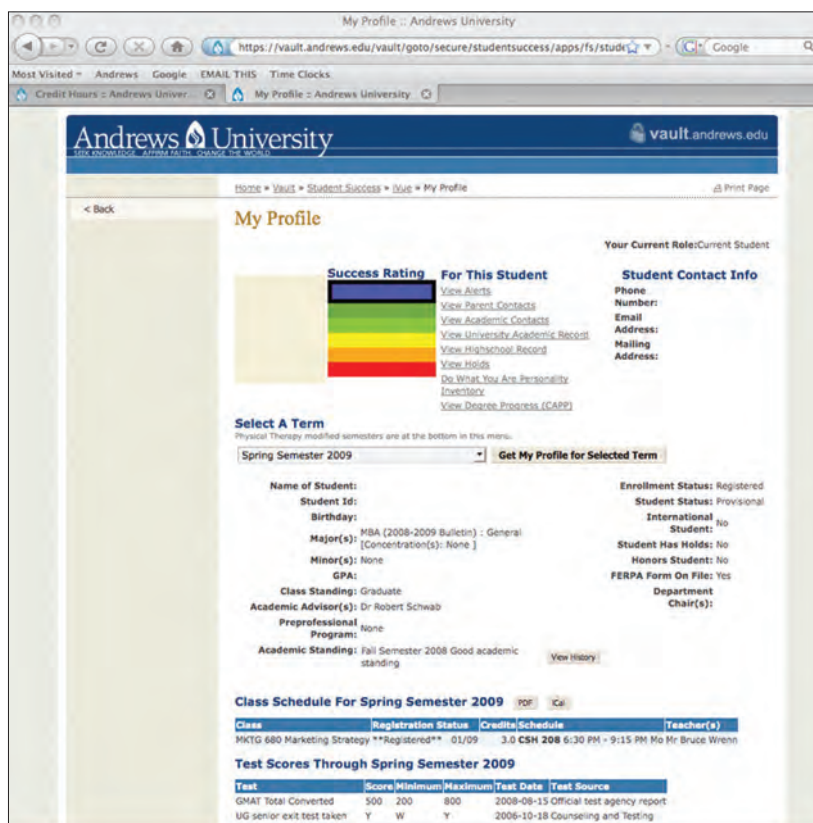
My Profile :: Andrews University

https://vault.andrews.edu/vault/goto/secure/studentsuccess/apps/fs/stude

Google

Most Visited Andrews Google EMAIL THIS Time Clocks

Credit Hours :: Andrews Univer... My Profile :: Andrews University

Andrews University
SEEK KNOWLEDGE. AFFIRM FAITH. CHANGE THE WORLD.

vault.andrews.edu

< Back

Home » Vault » Student Success » iVue » My Profile

Print Page

My Profile

Your Current Role: Current Student

Success Rating

For This Student
View Alerts
View Parent Contacts
View Academic Contacts
View University Academic Record
View Highschool Record
View Holds
Do What You Are Personality Inventory
View Degree Progress (CAPP)

Student Contact Info
Phone Number:
Email Address:
Mailing Address:

Select A Term
Physical Therapy modified semesters are at the bottom in this menu.

Spring Semester 2009

Get My Profile for Selected Term

Name of Student:
Student Id:
Birthday:
Major(s): MBA (2008-2009 Bulletin) : General [Concentration(s): None ]
Minor(s): None
GPA:
Class Standing: Graduate
Academic Advisor(s): Dr Robert Schwab
Preprofessional Program: None
Academic Standing: Fall Semester 2008 Good academic standing

View History

Enrollment Status: Registered
Student Status: Provisional
International Student: No
Student Has Holds: No
Honors Student: No
FERPA Form On File: Yes
Department Chair(s):

Class Schedule For Spring Semester 2009

PDF iCal

| Class | Registration Status | Credits | Schedule | Teacher(s) |
|---|---|---|---|---|
| MKTG 680 Marketing Strategy | **Registered** 01/09 | 3.0 | CSH 208 6:30 PM - 9:15 PM Mo | Mr Bruce Wrenn |

Test Scores Through Spring Semester 2009

| Test | Score | Minimum | Maximum | Test Date | Test Source |
|---|---|---|---|---|---|
| GMAT Total Converted | 500 | 200 | 800 | 2008-08-15 | Official test agency report |
| UG senior exit test taken | Y | W | Y | 2006-10-18 | Counseling and Testing |